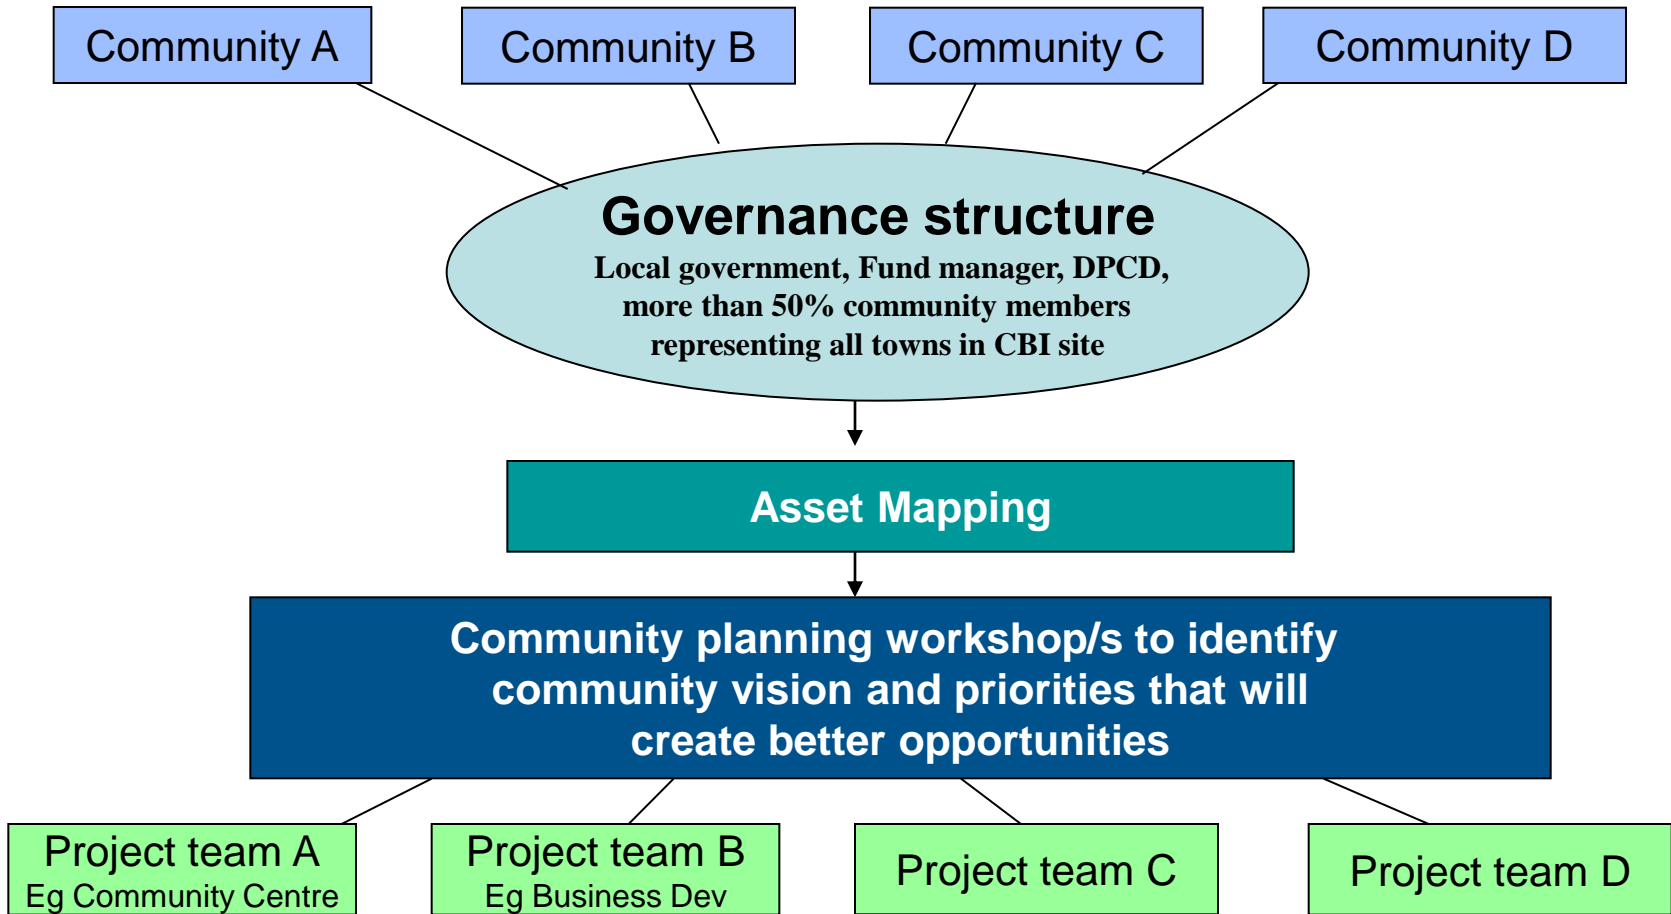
Community A

Community B

Community C

Community D

Governance structure

Local government, Fund manager, DPCD, more than 50% community members representing all towns in CBI site

Asset Mapping

Community planning workshop/s to identify community vision and priorities that will create better opportunities

Project team A
Eg Community Centre

Project team B
Eg Business Dev

Project team C

Project team D